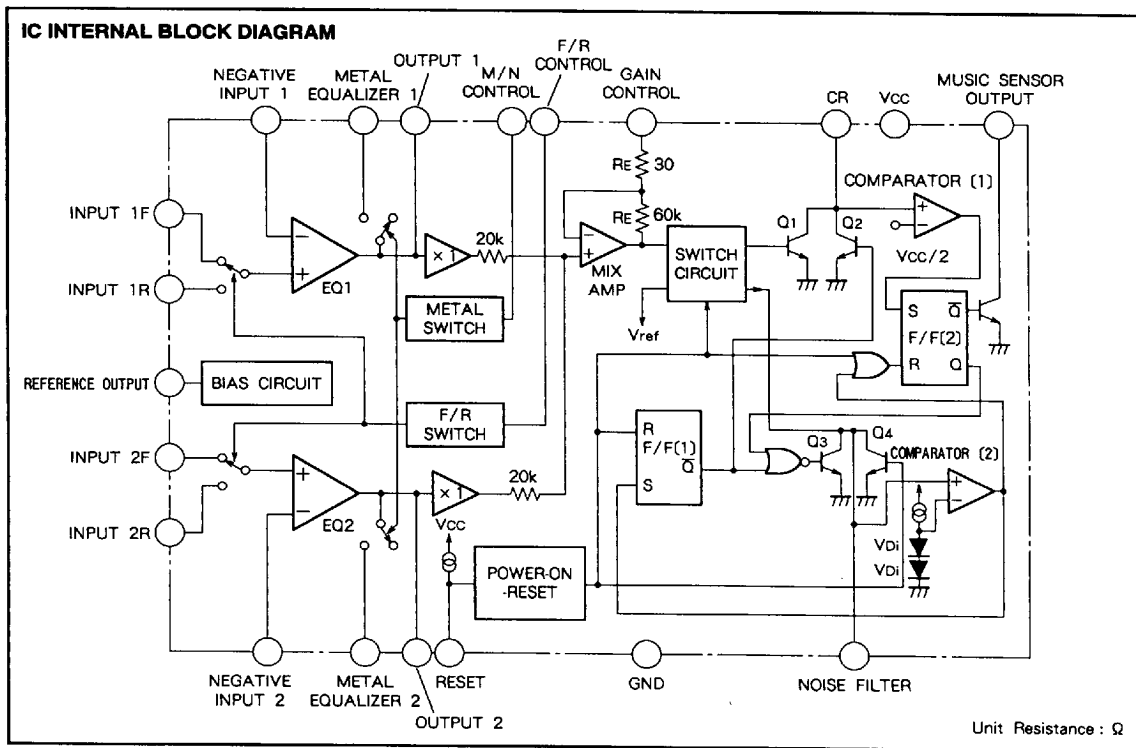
IC INTERNAL BLOCK DIAGRAM

NEGATIVE INPUT 1
METAL EQUALIZER 1
OUTPUT 1
M/N CONTROL
F/R CONTROL
GAIN CONTROL
CR
Vcc
MUSIC SENSOR OUTPUT

RE 30
RE 60k
COMPARATOR (1)
INPUT 1F
INPUT 1R
EQ1
×1
20k
MIX AMP
SWITCH CIRCUIT
Q1
Q2
Vcc/2
METAL SWITCH
Vref
S
$\overline{Q}$
F/F(2)
R
Q
REFERENCE OUTPUT
BIAS CIRCUIT
F/R SWITCH
R
F/F(1)
$\overline{Q}$
S
Q3
Q4
COMPARATOR (2)
INPUT 2F
INPUT 2R
EQ2
×1
20k
Vcc
VDi
VDi
POWER-ON -RESET

NEGATIVE INPUT 2
METAL EQUALIZER 2
OUTPUT 2
RESET
GND
NOISE FILTER

Unit Resistance : Ω